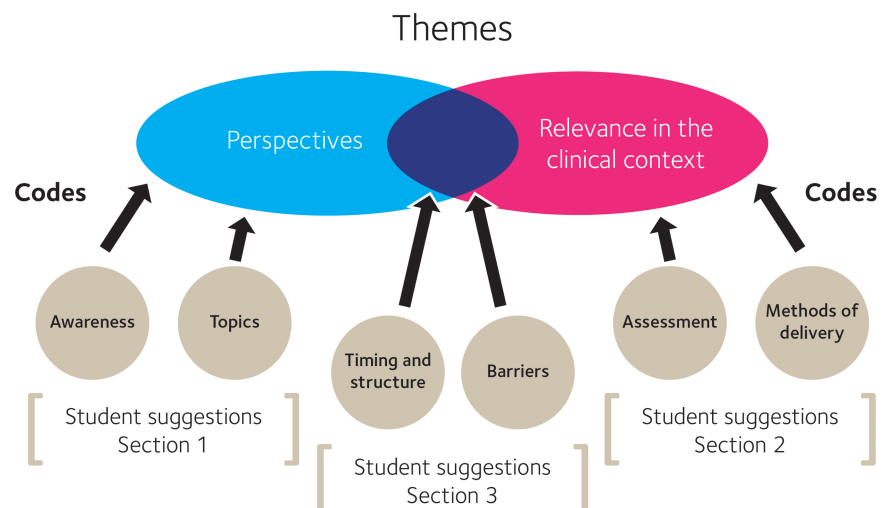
Themes

Perspectives

Relevance in the clinical context

Codes

Codes

Awareness

Topics

Timing and structure

Barriers

Assessment

Methods of delivery

Student suggestions Section 1

Student suggestions Section 3

Student suggestions Section 2